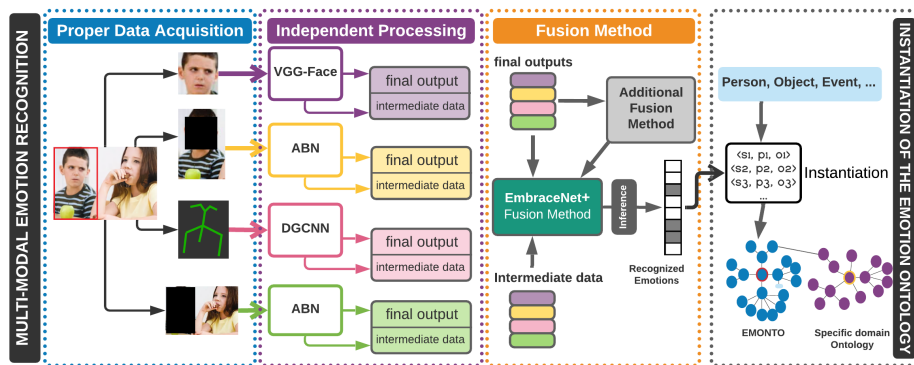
MULTI-MODAL EMOTION RECOGNITION

Proper Data Acquisition

Independent Processing

VGG-Face
final output
intermediate data

ABN
final output
intermediate data

DGCNN
final output
intermediate data

ABN
final output
intermediate data

Fusion Method

final outputs

Additional Fusion Method

EmbraceNet+ Fusion Method

Inference

Intermediate data

Recognized Emotions

INSTANTIATION OF THE EMOTION ONTOLOGY

Person, Object, Event, ...

<s1, p1, o1>
<s2, p2, o2>
<s3, p3, o3>
...

Instantiation

EMONTO

Specific domain Ontology